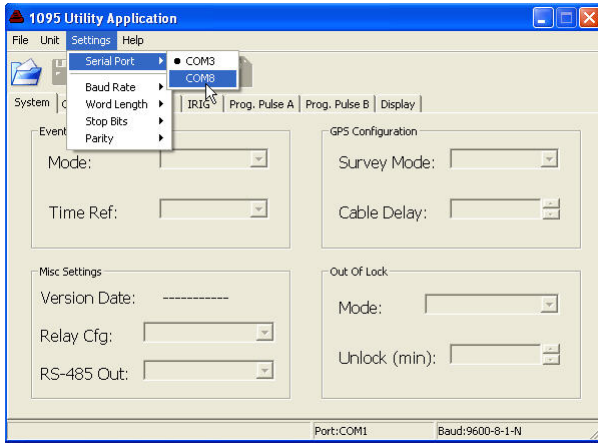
1095 Utility Application

File Unit Settings Help

Serial Port
Baud Rate
Word Length
Stop Bits
Parity

COM3
COM8

System | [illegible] | IRIG | Prog. Pulse A | Prog. Pulse B | Display

Event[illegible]

Mode:

Time Ref:

GPS Configuration

Survey Mode:

Cable Delay:

Misc Settings

Version Date: -----------

Relay Cfg:

RS-485 Out:

Out Of Lock

Mode:

Unlock (min):

Port:COM1 Baud:9600-8-1-N